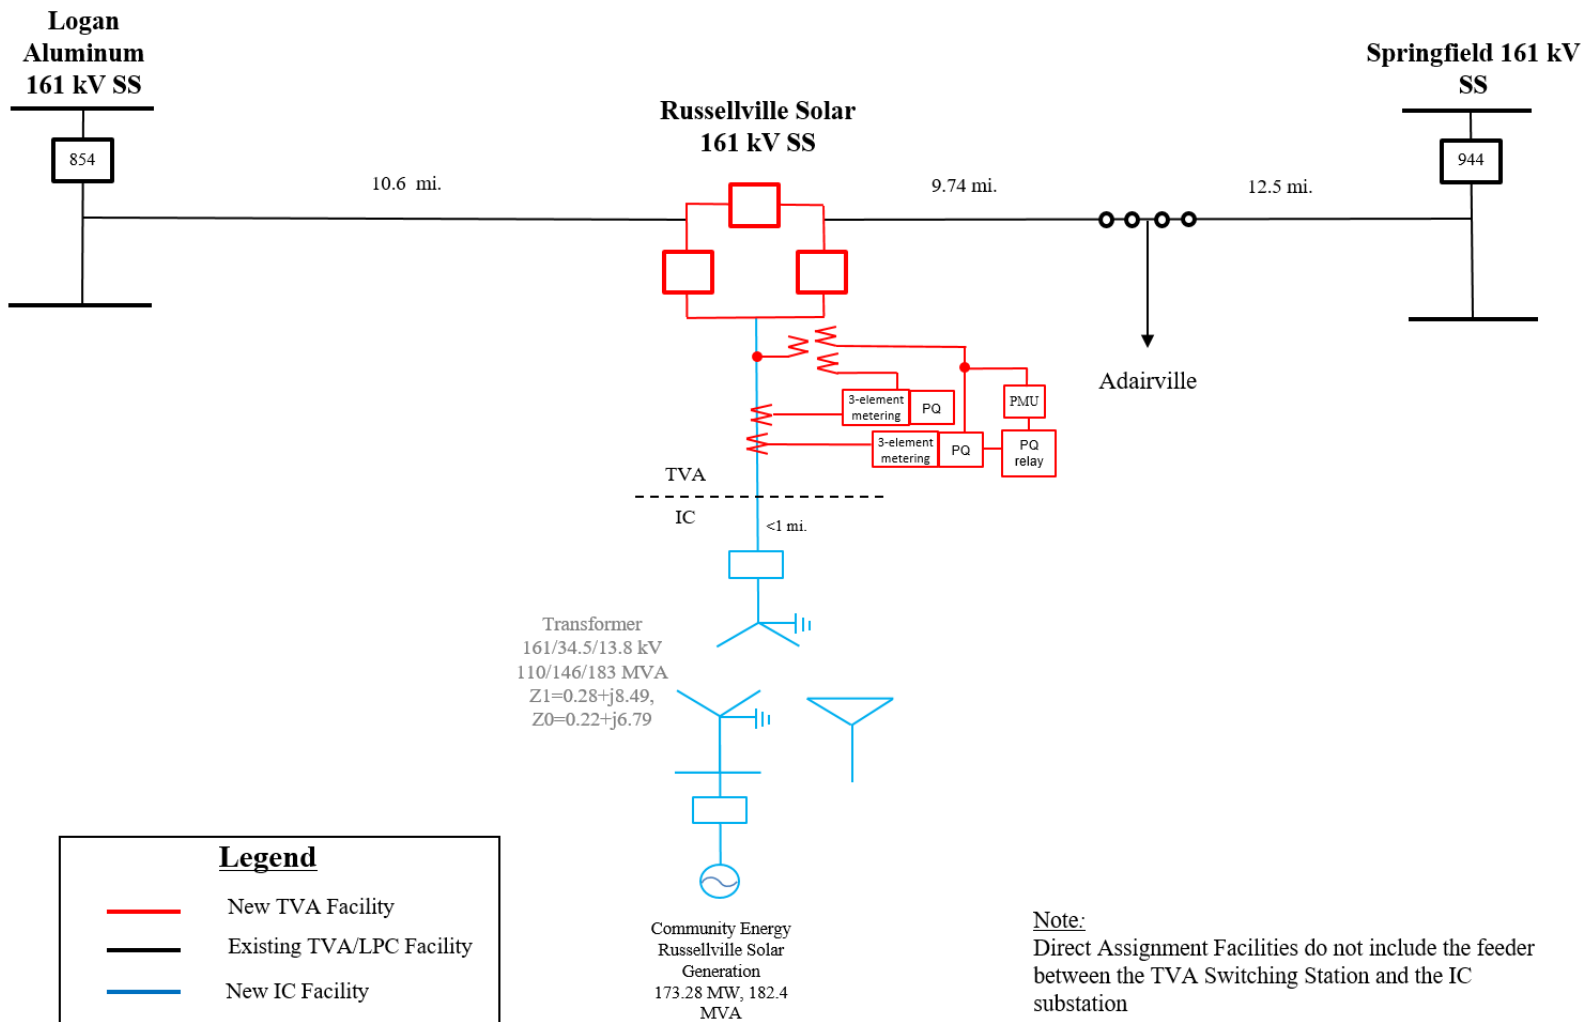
Logan Aluminum 161 kV SS

854

10.6 mi.

Russellville Solar 161 kV SS

9.74 mi.

12.5 mi.

Springfield 161 kV SS

944

Adairville

3-element metering

PQ

PMU

3-element metering

PQ

PQ relay

TVA

IC

<1 mi.

Transformer
161/34.5/13.8 kV
110/146/183 MVA
Z1=0.28+j8.49,
Z0=0.22+j6.79

Community Energy Russellville Solar Generation 173.28 MW, 182.4 MVA

Legend

New TVA Facility

Existing TVA/LPC Facility

New IC Facility

Note:
Direct Assignment Facilities do not include the feeder between the TVA Switching Station and the IC substation